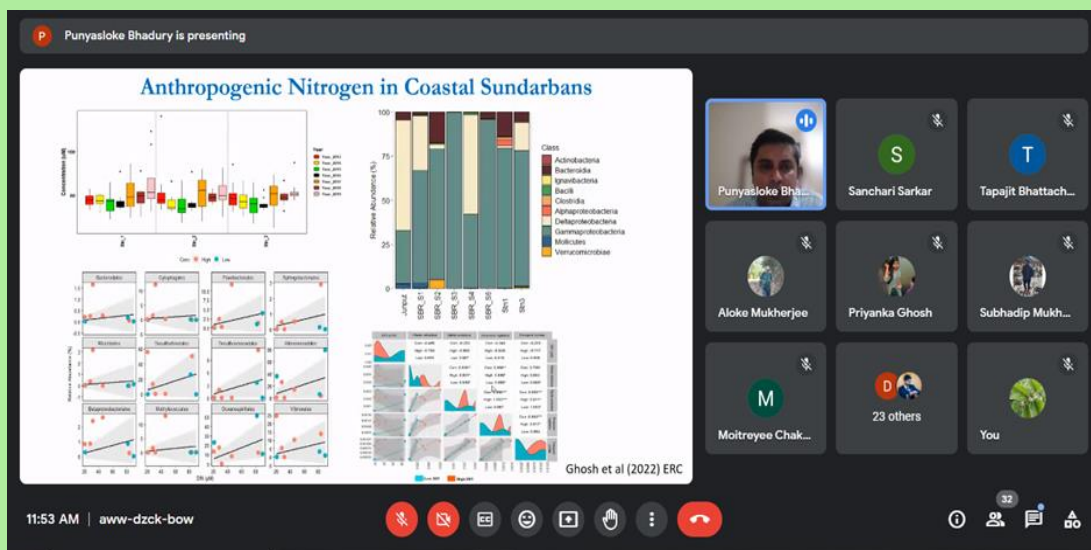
P Punyasloke Bhadury is presenting

Anthropogenic Nitrogen in Coastal Sundarbans

Class
Actinobacteria
Bacteroidia
Ignavibacteria
Bacilli
Clostridia
Alphaproteobacteria
Deltaproteobacteria
Gammaproteobacteria
Mollicutes
Verrucomicrobiae

Relative Abundance (%)

Bacteroidetes
Cytophagales
Flavobacteriales
Sphingobacteriales
Bacteroidetes
Alteromonadales
Betaproteobacteria
Burkholderiales
Oceanospirillales
Vibrionales

Ghosh et al (2022) ERC

Punyasloke Bha...
S Sanchari Sarkar
T Tapajit Bhattach...
Aloke Mukherjee
Priyanka Ghosh
Subhadip Mukh...
M Moitreyee Chak...
D 23 others
You

11:53 AM | aww-dzck-bow

32